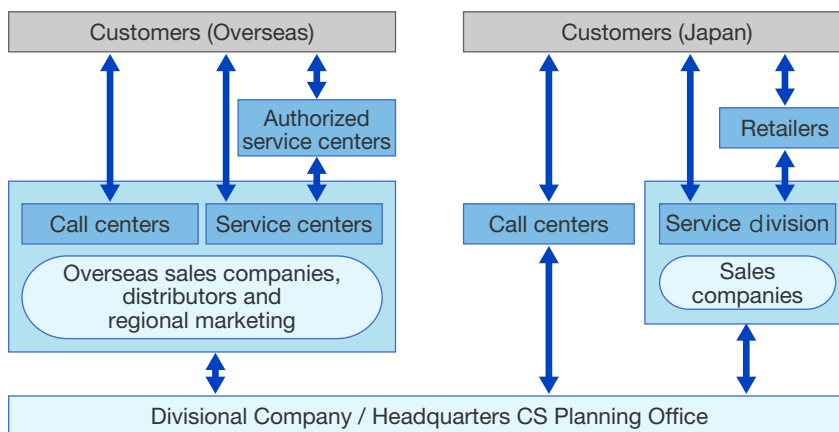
Customers (Overseas)

Authorized service centers

Call centers

Service centers

Overseas sales companies, distributors and regional marketing

Customers (Japan)

Retailers

Call centers

Service division

Sales companies

Divisional Company / Headquarters CS Planning Office